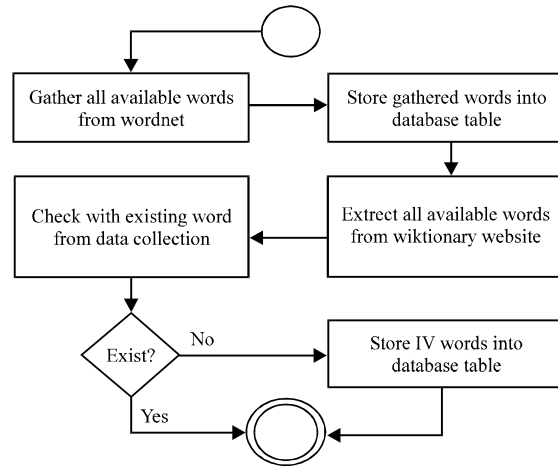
Gather all available words from wordnet

Store gathered words into database table

Check with existing word from data collection

Extrect all available words from wiktionary website

Exist?

No

Store IV words into database table

Yes